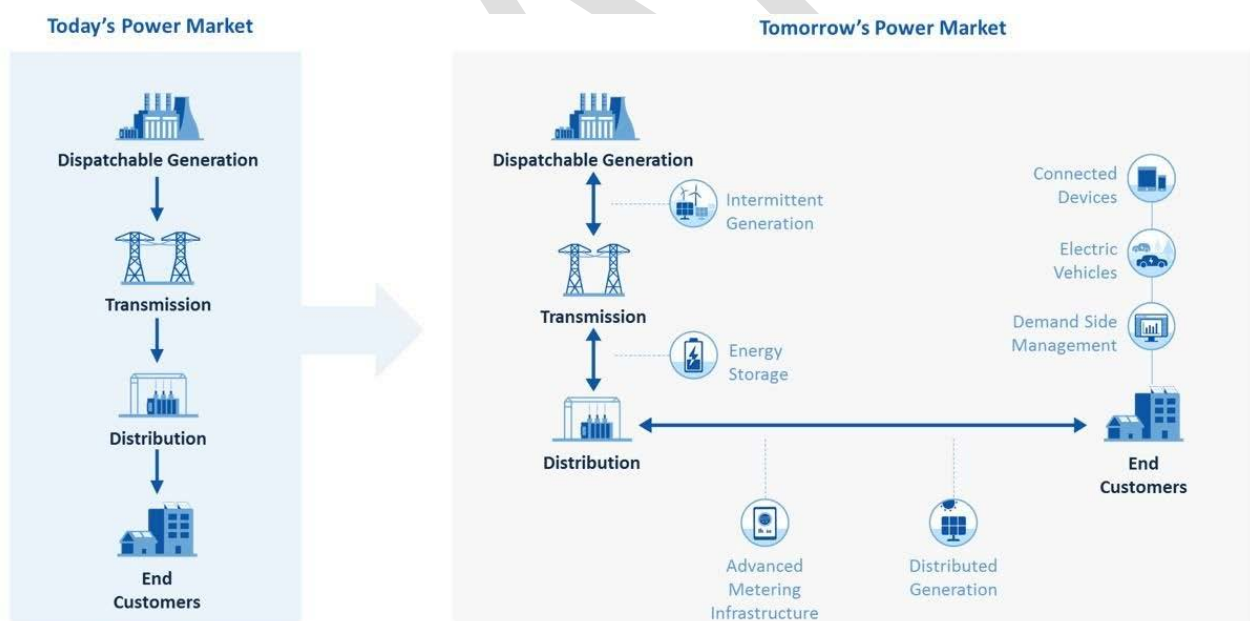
Today's Power Market

Dispatchable Generation

Transmission

Distribution

End Customers

Tomorrow's Power Market

Dispatchable Generation

Intermittent Generation

Transmission

Energy Storage

Distribution

Connected Devices

Electric Vehicles

Demand Side Management

End Customers

Advanced Metering Infrastructure

Distributed Generation